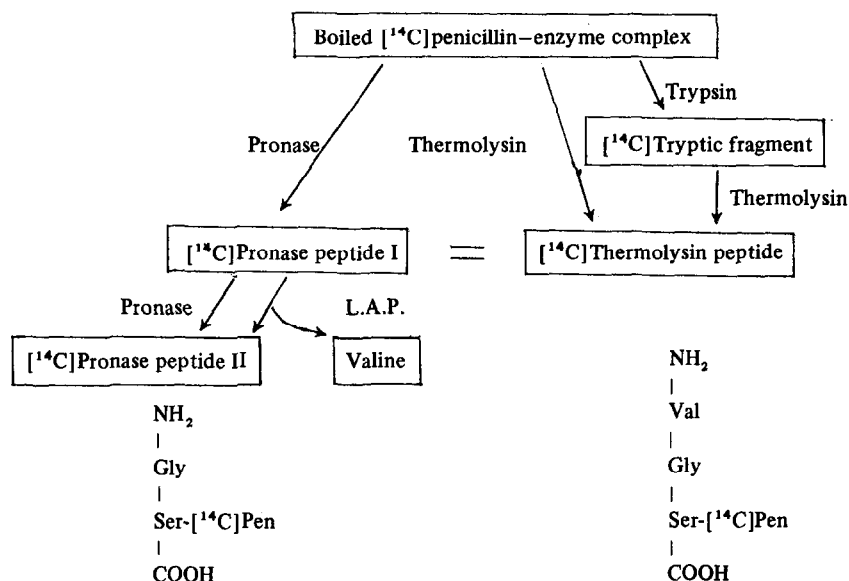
Boiled [$^{14}$C]penicillin–enzyme complex

Trypsin

Pronase

Thermolysin

[$^{14}$C]Tryptic fragment

Thermolysin

[$^{14}$C]Pronase peptide I

=

[$^{14}$C]Thermolysin peptide

Pronase

L.A.P.

[$^{14}$C]Pronase peptide II

Valine

NH$_2$
|
Gly
|
Ser-[$^{14}$C]Pen
|
COOH

NH$_2$
|
Val
|
Gly
|
Ser-[$^{14}$C]Pen
|
COOH